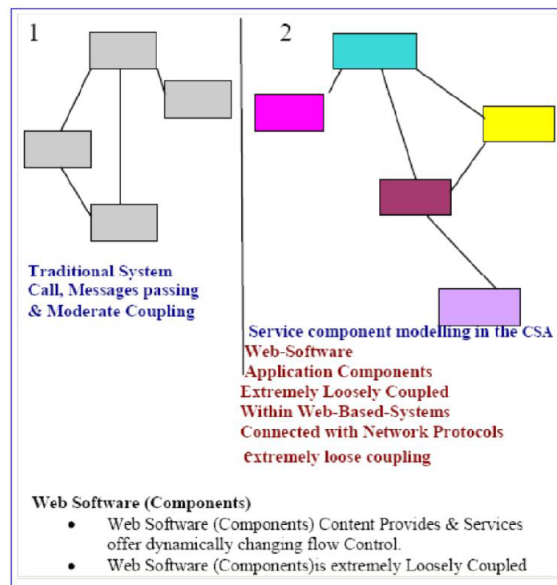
1

Traditional System Call, Messages passing & Moderate Coupling

2

Service component modelling in the CSA
Web-Software
Application Components
Extremely Loosely Coupled
Within Web-Based-Systems
Connected with Network Protocols
extremely loose coupling

Web Software (Components)

- Web Software (Components) Content Provides & Services offer dynamically changing flow Control.
- Web Software (Components)is extremely Loosely Coupled